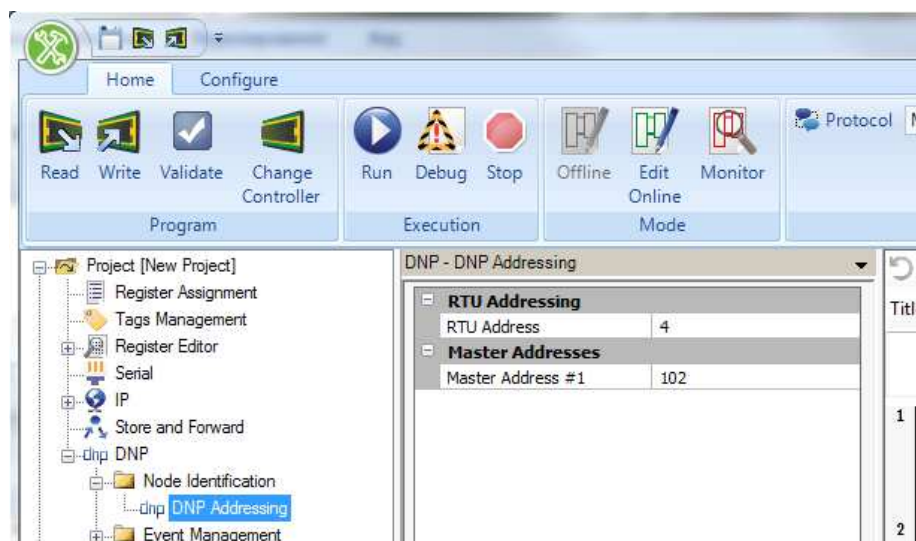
Home Configure

Read Write Validate Change Controller
Program

Run Debug Stop
Execution

Offline Edit Online Monitor
Mode

Protocol

Project [New Project]
Register Assignment
Tags Management
Register Editor
Serial
IP
Store and Forward
DNP
Node Identification
DNP Addressing
Event Management

DNP - DNP Addressing

| RTU Addressing | |
|---|---|
| RTU Address | 4 |
| Master Addresses | |
| Master Address #1 | 102 |

Titl
1
2